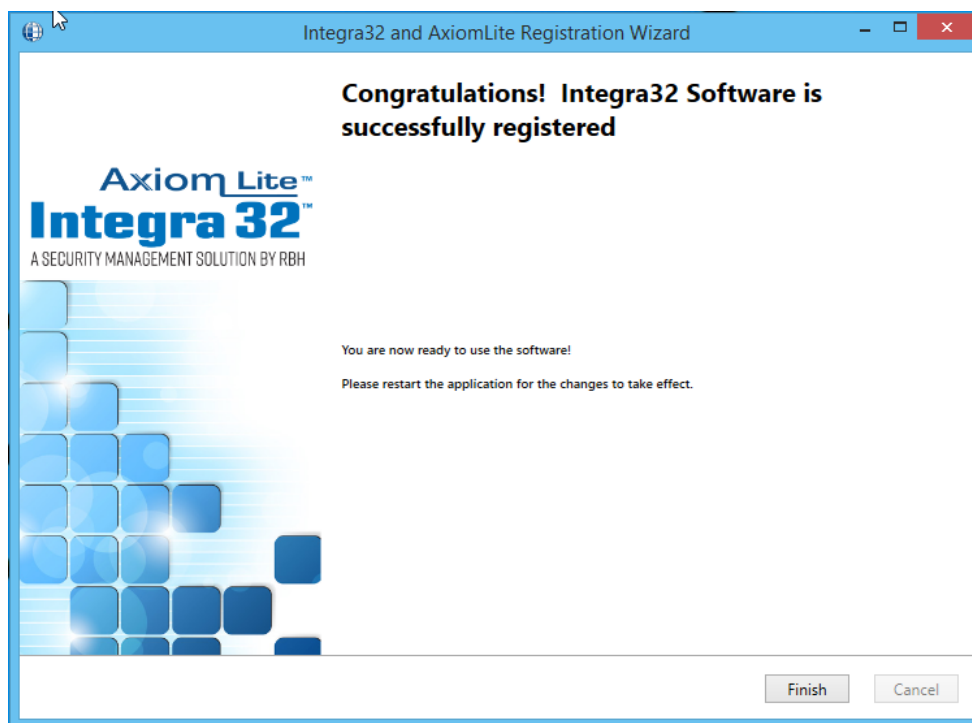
Integra32 and AxiomLite Registration Wizard

Axiom Lite™
Integra 32™
A SECURITY MANAGEMENT SOLUTION BY RBH

Congratulations! Integra32 Software is successfully registered

You are now ready to use the software!

Please restart the application for the changes to take effect.

Finish

Cancel